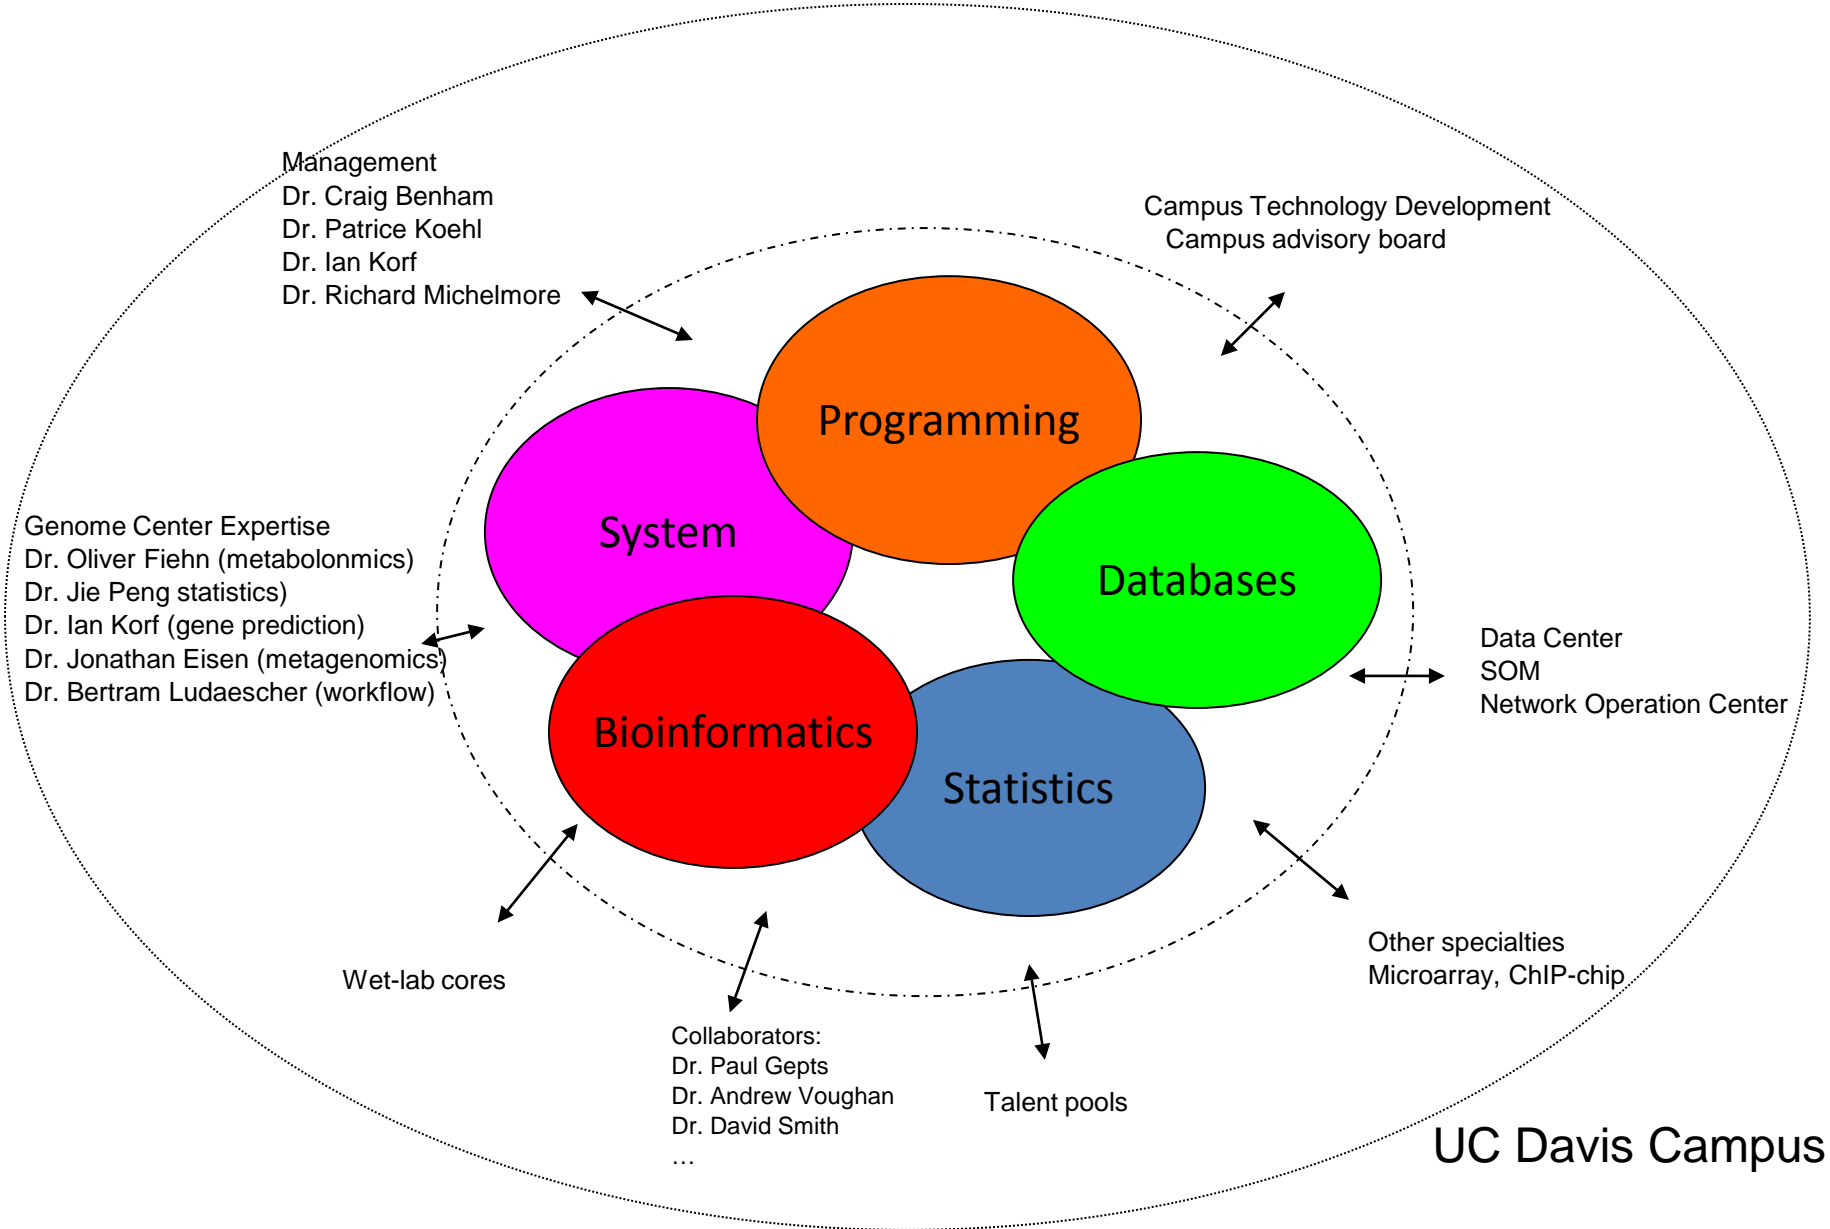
Management
Dr. Craig Benham
Dr. Patrice Koehl
Dr. Ian Korf
Dr. Richard Michelmore

Campus Technology Development
Campus advisory board

Programming

System

Databases

Genome Center Expertise
Dr. Oliver Fiehn (metabolonmics)
Dr. Jie Peng statistics)
Dr. Ian Korf (gene prediction)
Dr. Jonathan Eisen (metagenomics)
Dr. Bertram Ludaescher (workflow)

Data Center
SOM
Network Operation Center

Bioinformatics

Statistics

Other specialties
Microarray, ChIP-chip

Wet-lab cores

Collaborators:
Dr. Paul Gepts
Dr. Andrew Voughan
Dr. David Smith
…

Talent pools

UC Davis Campus